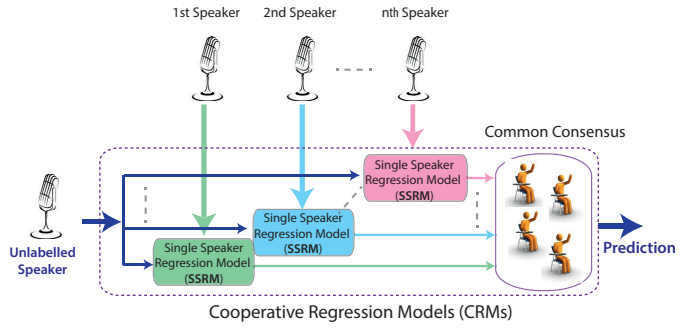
1st Speaker
2nd Speaker
nth Speaker

Common Consensus

Single Speaker Regression Model (SSRM)

Single Speaker Regression Model (SSRM)

Single Speaker Regression Model (SSRM)

Unlabelled Speaker

Prediction

Cooperative Regression Models (CRMs)